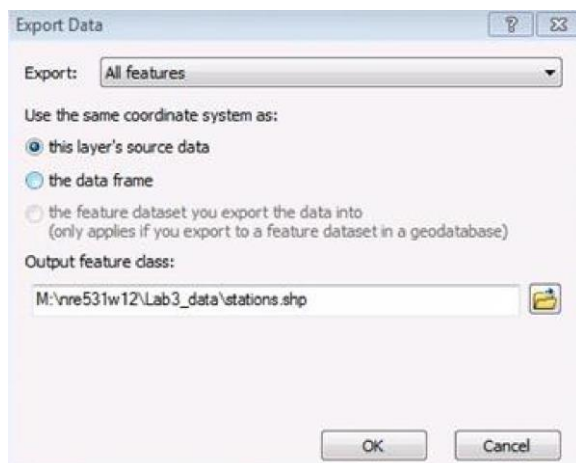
Export Data

?

Export: All features

Use the same coordinate system as:

this layer's source data

the data frame

the feature dataset you export the data into
(only applies if you export to a feature dataset in a geodatabase)

Output feature class:

M:\nre531w12\Lab3_data\stations.shp

OK

Cancel